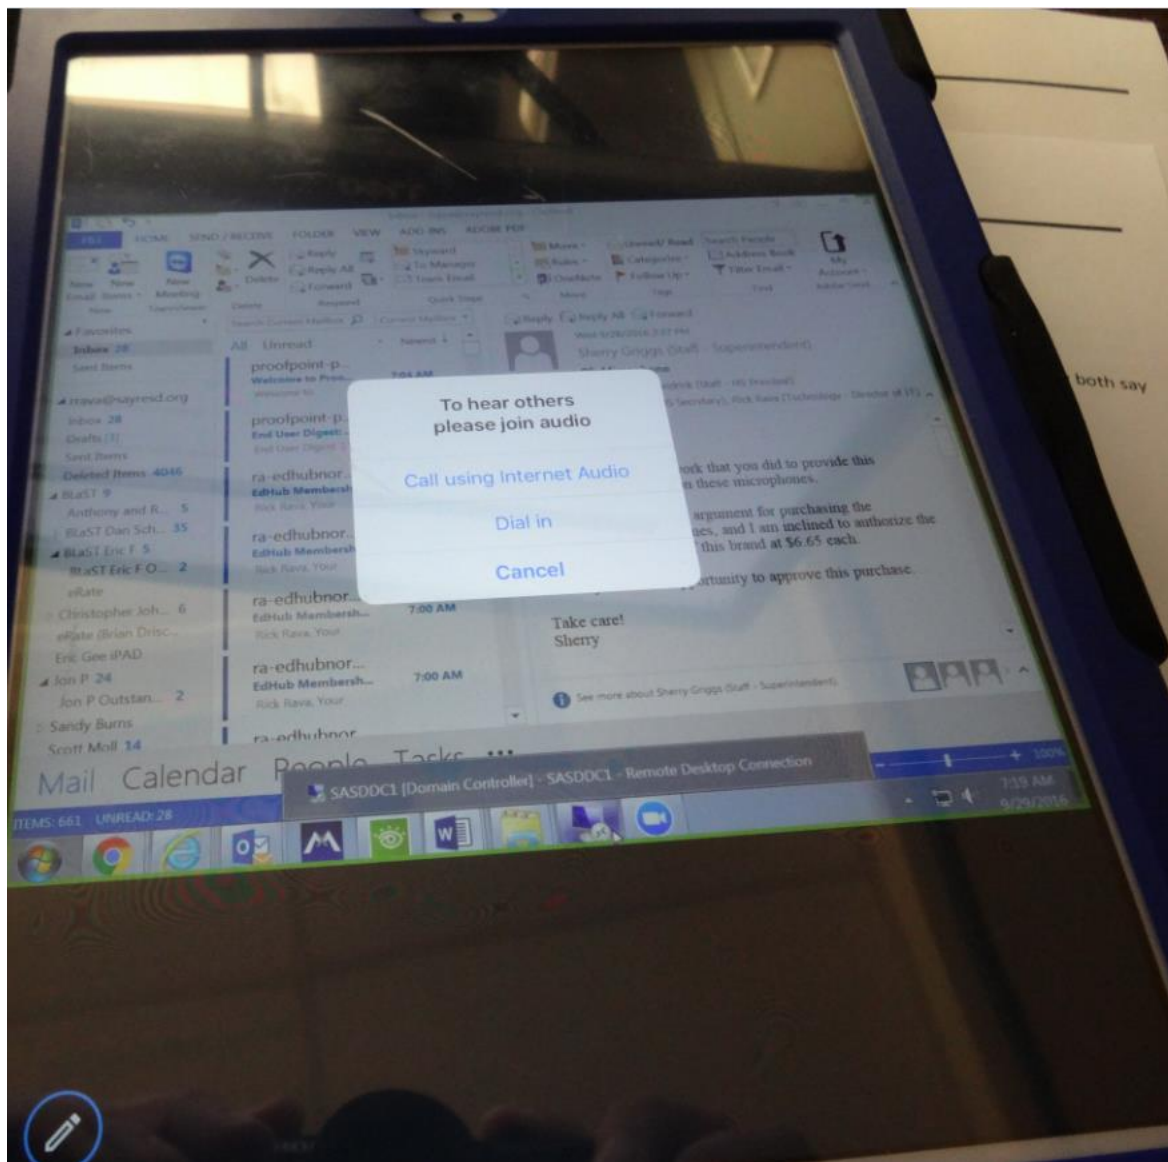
FILE HOME SEND / RECEIVE FOLDER VIEW ADD-INS ADOBE PDF

New Email New Items New Meeting Delete Reply Reply All Forward Move Rules OneNote Unread/ Read Categorize Follow Up Search People Address Book Filter Email

Favorites
Inbox 28
Sent Items

rrava@sayreisd.org
Inbox 28
Drafts [3]
Sent Items
Deleted Items 4046
BLaST 9
Anthony and R... 5
BLaST Dan Sch... 35
BLaST Eric F 5
BLaST Eric F O... 2
eRate
Christopher Joh... 6
eRate (Brian Drisc...
Eric Gee iPAD
Jon P 24
Jon P Outstan... 2
Sandy Burns
Scott Moll 14

All Unread

proofpoint-p...
Welcome to Proo...
7:04 AM

proofpoint-p...
End User Digest...

ra-edhubnor...
EdHub Membersh...
Rick Rava, Your

ra-edhubnor...
EdHub Membersh...
Rick Rava, Your

ra-edhubnor...
EdHub Membersh...
Rick Rava, Your
7:00 AM

ra-edhubnor...
EdHub Membersh...
Rick Rava, Your
7:00 AM

ra-edhubnor

Reply Reply All Forward
Wed 9/28/2016
Sherry Griggs (Staff - Superintendent)

ork that you did to provide this
n these microphones.

argument for purchasing the
es, and I am inclined to authorize the
this brand at $6.65 each.

ortunity to approve this purchase.

Take care!
Sherry

See more about Sherry Griggs (Staff - Superintendent).

To hear others please join audio

Call using Internet Audio

Dial in

Cancel

Mail Calendar People Tasks ...

SASDDC1 [Domain Controller] - SASDDC1 - Remote Desktop Connection

ITEMS: 661 UNREAD: 28

7:19 AM
9/29/2016

both say